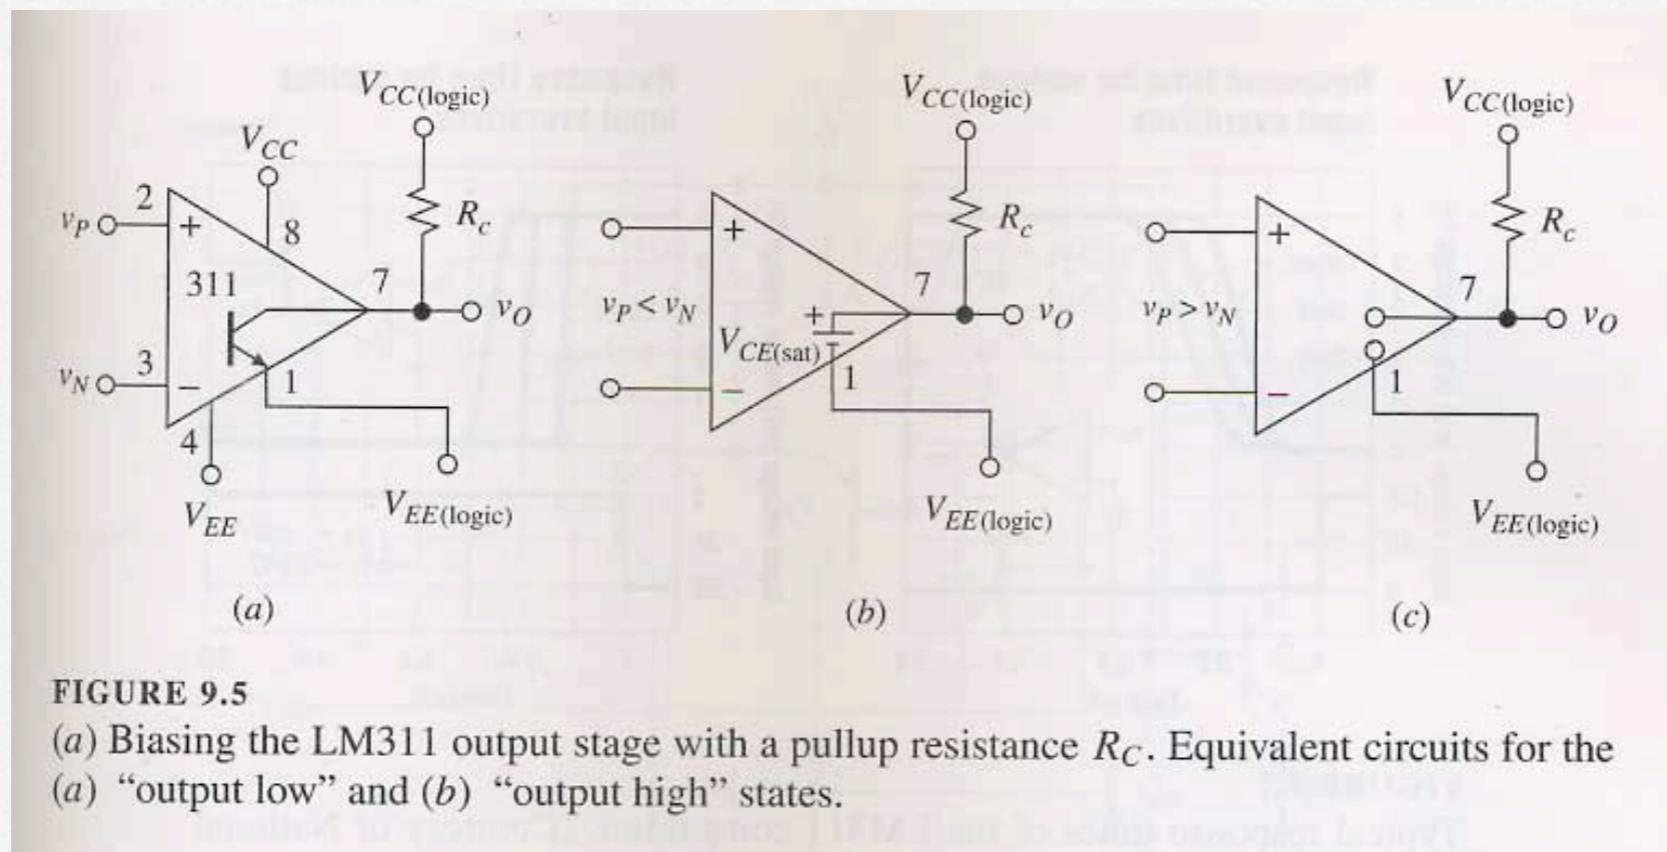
$V_{CC(\text{logic})}$

$V_{CC}$

2

$v_P$

+

8

$R_c$

311

7

$v_O$

3

$v_N$

−

1

4

$V_{EE}$

$V_{EE(\text{logic})}$

(a)

$V_{CC(\text{logic})}$

+

$R_c$

$v_P < v_N$

7

$v_O$

+

$V_{CE(\text{sat})}$

−

1

$V_{EE(\text{logic})}$

(b)

$V_{CC(\text{logic})}$

+

$R_c$

$v_P > v_N$

7

$v_O$

−

1

$V_{EE(\text{logic})}$

(c)

FIGURE 9.5
(a) Biasing the LM311 output stage with a pullup resistance $R_C$. Equivalent circuits for the (a) “output low” and (b) “output high” states.